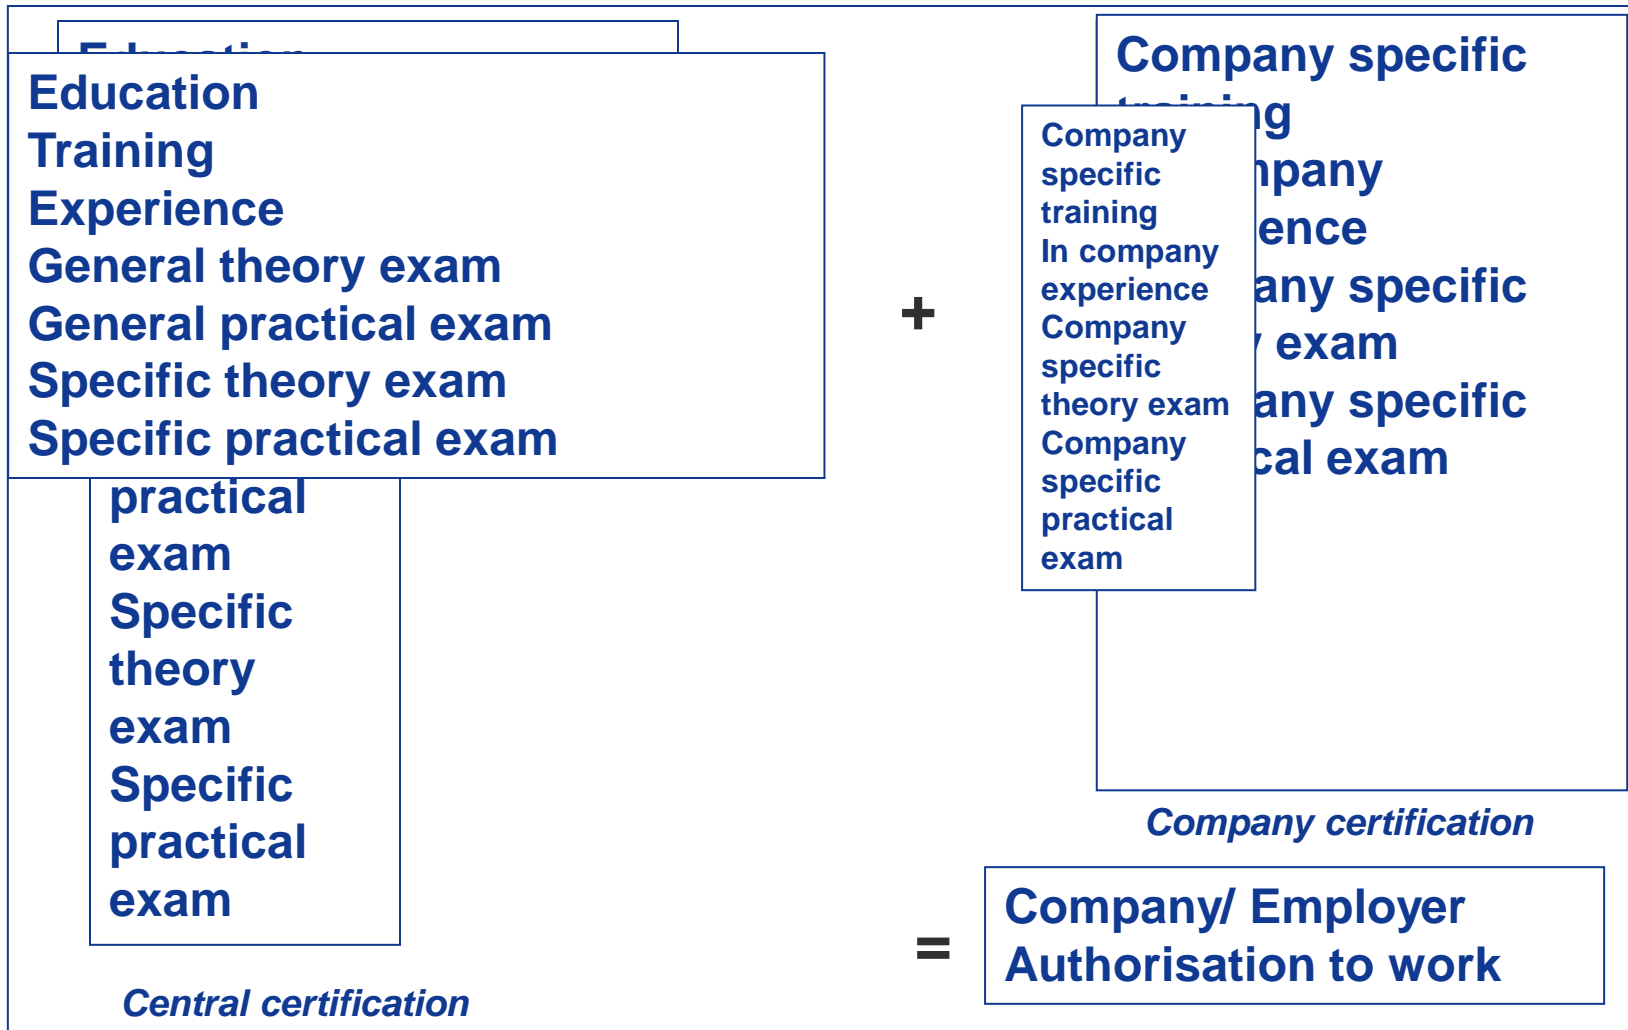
Education
Training
Experience
General theory exam
General practical exam
Specific theory exam
Specific practical exam

practical exam
Specific theory exam
Specific practical exam

Central certification

+

Company specific training
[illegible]npany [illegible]ence
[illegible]any specific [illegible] exam
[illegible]any specific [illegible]cal exam

Company specific training
In company experience
Company specific theory exam
Company specific practical exam

Company certification

=

Company/ Employer Authorisation to work